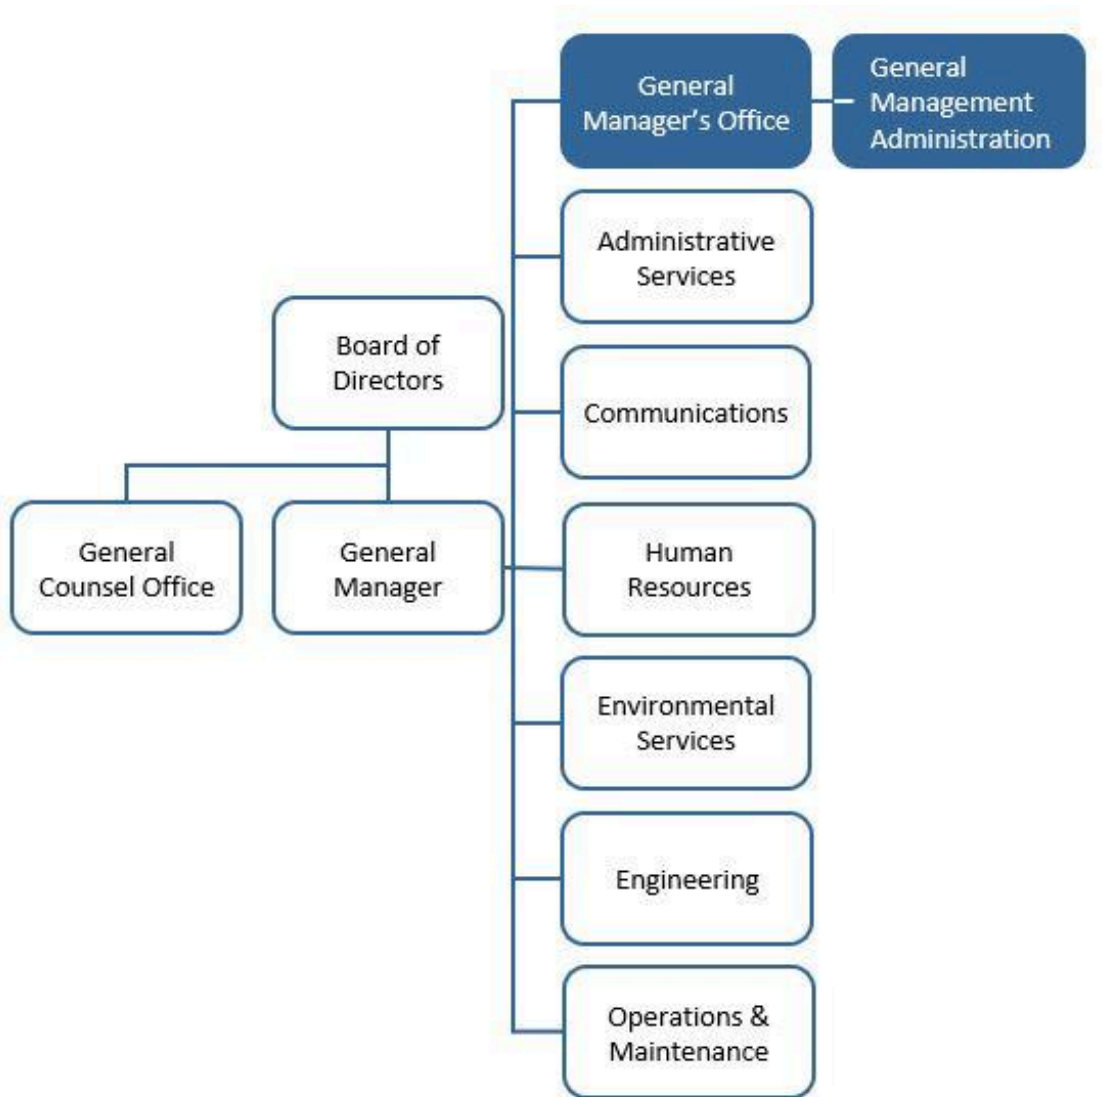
General Manager's Office

General Management Administration

Administrative Services

Board of Directors

Communications

General Counsel Office

General Manager

Human Resources

Environmental Services

Engineering

Operations & Maintenance